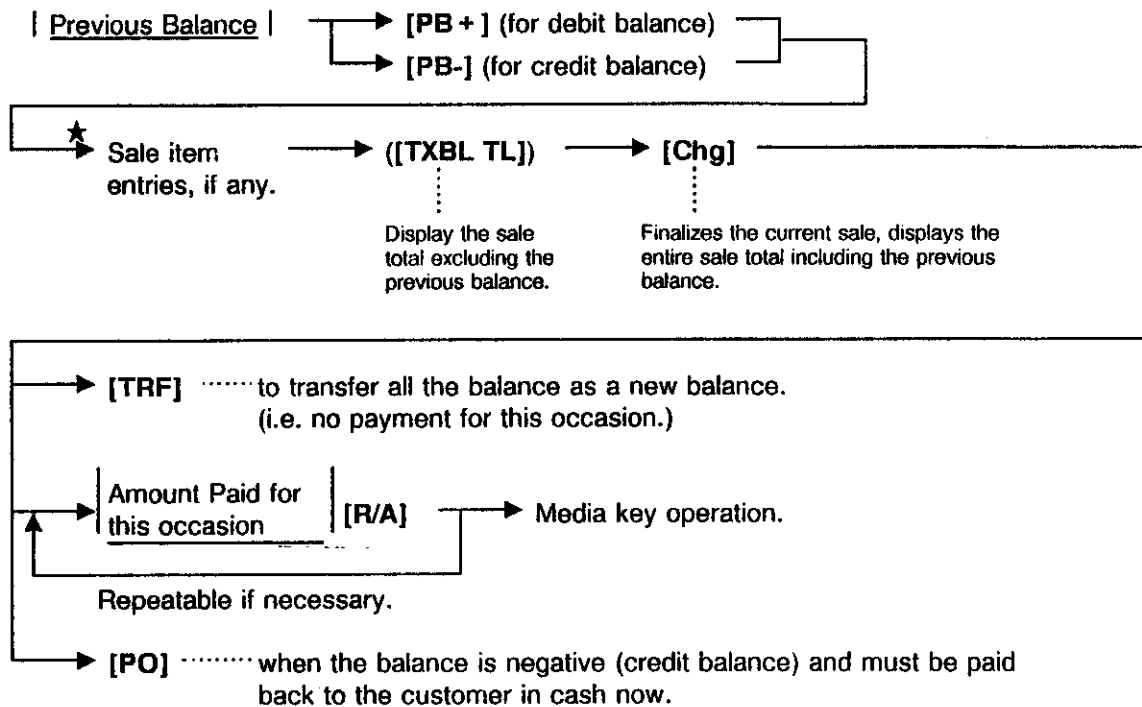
| Previous Balance | → [PB + ] (for debit balance)
→ [PB-] (for credit balance)

★ Sale item entries, if any. → ([TXBL TL]) → [Chg]

Display the sale total excluding the previous balance.

Finalizes the current sale, displays the entire sale total including the previous balance.

→ [TRF] ······· to transfer all the balance as a new balance. (i.e. no payment for this occasion.)

→ | Amount Paid for this occasion | [R/A] → Media key operation.

Repeatable if necessary.

→ [PO] ······· when the balance is negative (credit balance) and must be paid back to the customer in cash now.